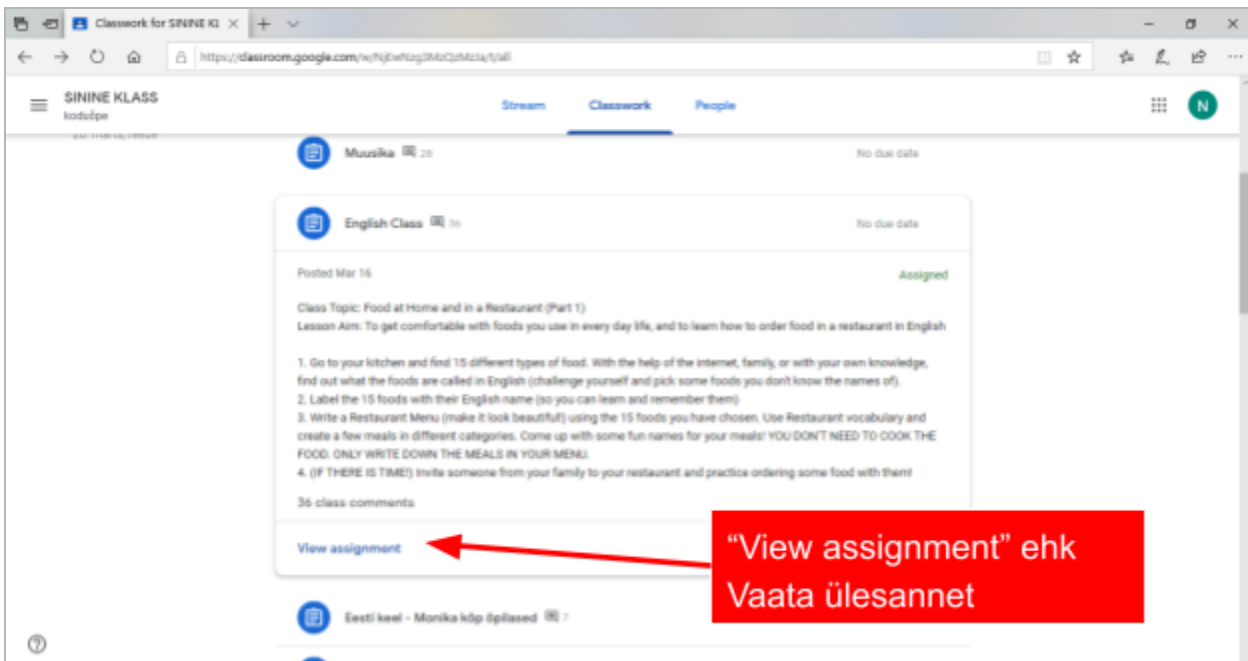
Classwork for SININE Kl

https://classroom.google.com/w/NjEwNzg3MzQzMzla/t/all

SININE KLASS
koduõpe

Stream Classwork People

N

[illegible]

Muusika 28

No due date

English Class 36

No due date

Posted Mar 16

Assigned

Class Topic: Food at Home and in a Restaurant (Part 1)
Lesson Aim: To get comfortable with foods you use in every day life, and to learn how to order food in a restaurant in English

1. Go to your kitchen and find 15 different types of food. With the help of the internet, family, or with your own knowledge, find out what the foods are called in English (challenge yourself and pick some foods you don't know the names of).
2. Label the 15 foods with their English name (so you can learn and remember them)
3. Write a Restaurant Menu (make it look beautiful) using the 15 foods you have chosen. Use Restaurant vocabulary and create a few meals in different categories. Come up with some fun names for your meals! YOU DON'T NEED TO COOK THE FOOD. ONLY WRITE DOWN THE MEALS IN YOUR MENU.
4. (IF THERE IS TIME!) Invite someone from your family to your restaurant and practice ordering some food with them!

36 class comments

View assignment

"View assignment" ehk Vaata ülesannet

Eesti keel - Monika kõp õpilased 7

?